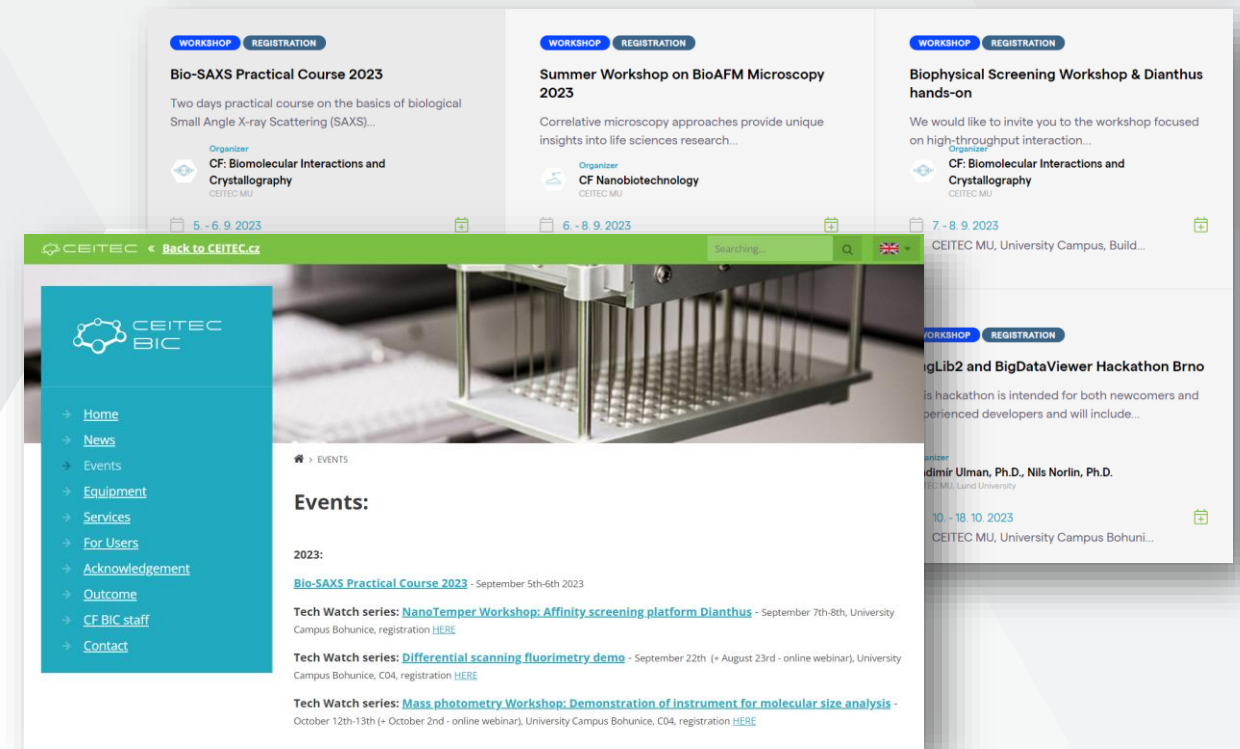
WORKSHOP REGISTRATION

Bio-SAXS Practical Course 2023

Two days practical course on the basics of biological Small Angle X-ray Scattering (SAXS)...

Organizer
CF: Biomolecular Interactions and Crystallography
CEITEC MU

5. - 6. 9. 2023

WORKSHOP REGISTRATION

Summer Workshop on BioAFM Microscopy 2023

Correlative microscopy approaches provide unique insights into life sciences research...

Organizer
CF Nanobiotechnology
CEITEC MU

6. - 8. 9. 2023

WORKSHOP REGISTRATION

Biophysical Screening Workshop & Dianthus hands-on

We would like to invite you to the workshop focused on high-throughput interaction...

Organizer
CF: Biomolecular Interactions and Crystallography
CEITEC MU

7. - 8. 9. 2023
CEITEC MU, University Campus, Build...

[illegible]ORKSHOP REGISTRATION

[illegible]gLib2 and BigDataViewer Hackathon Brno

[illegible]is hackathon is intended for both newcomers and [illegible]perienced developers and will include...

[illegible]anizer
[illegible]dimir Ulman, Ph.D., Nils Norlin, Ph.D.
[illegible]EC MU, Lund University

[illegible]10. - 18. 10. 2023
CEITEC MU, University Campus Bohuni...

CEITEC « Back to CEITEC.cz

Searching...

CEITEC BIC

Home
News
Events
Equipment
Services
For Users
Acknowledgement
Outcome
CF BIC staff
Contact

> EVENTS

Events:

2023:

Bio-SAXS Practical Course 2023 - September 5th-6th 2023

Tech Watch series: NanoTemper Workshop: Affinity screening platform Dianthus - September 7th-8th, University Campus Bohunice, registration HERE

Tech Watch series: Differential scanning fluorimetry demo - September 22th (+ August 23rd - online webinar), University Campus Bohunice, C04, registration HERE

Tech Watch series: Mass photometry Workshop: Demonstration of instrument for molecular size analysis - October 12th-13th (+ October 2nd - online webinar), University Campus Bohunice, C04, registration HERE